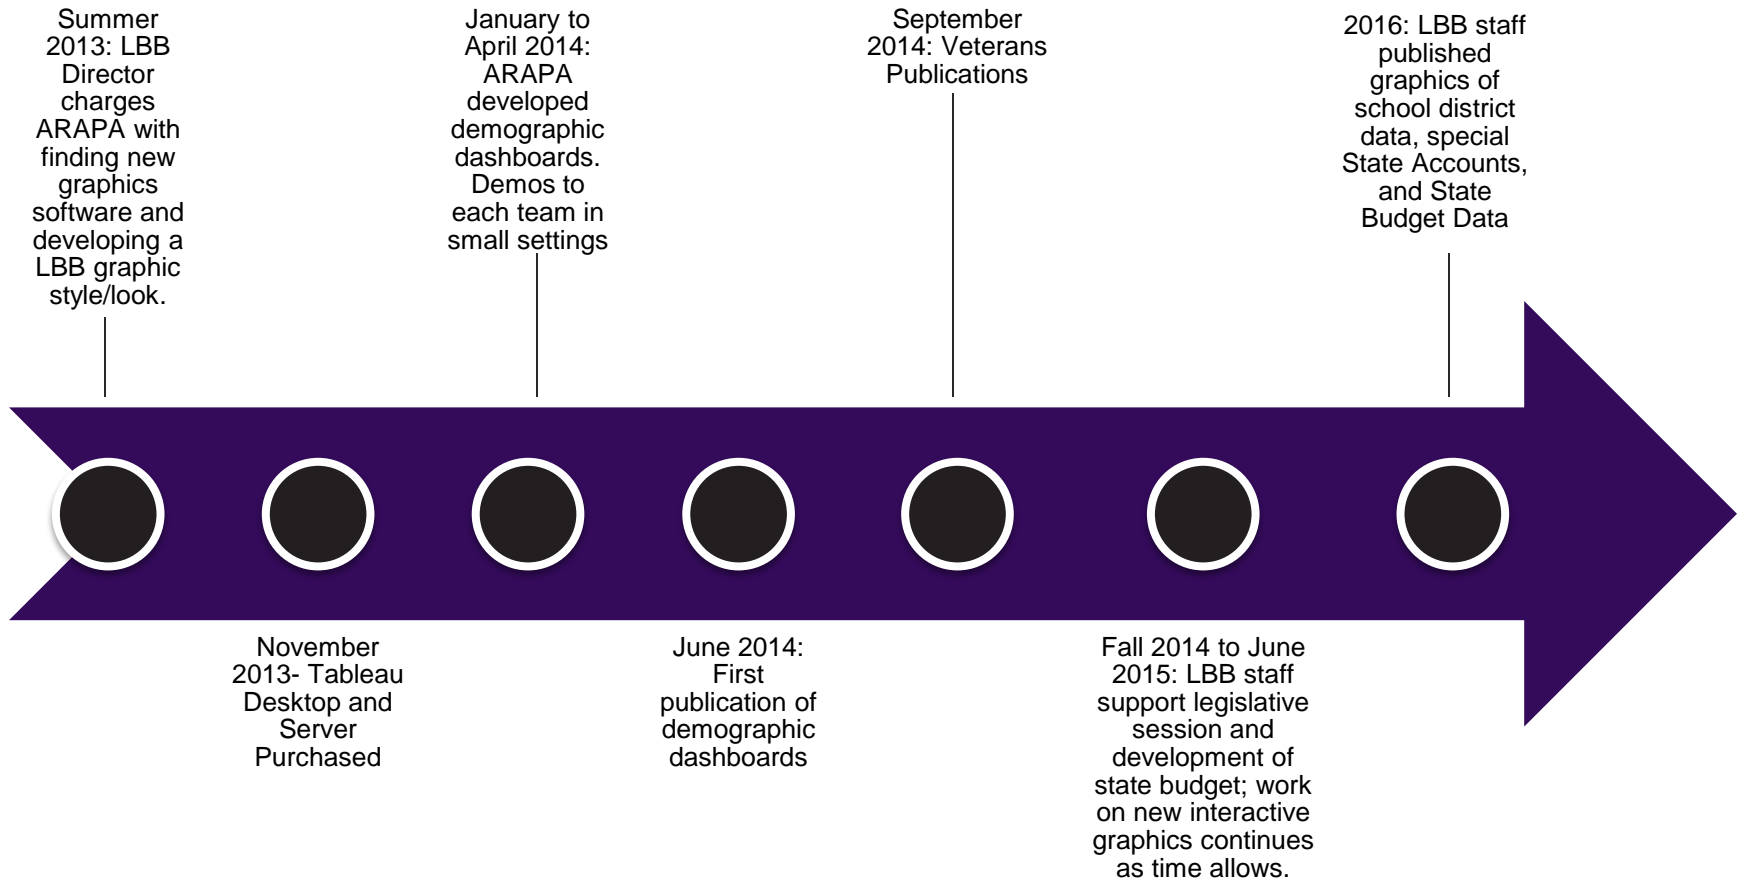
Summer 2013: LBB Director charges ARAPA with finding new graphics software and developing a LBB graphic style/look.

November 2013- Tableau Desktop and Server Purchased

January to April 2014: ARAPA developed demographic dashboards. Demos to each team in small settings

June 2014: First publication of demographic dashboards

September 2014: Veterans Publications

Fall 2014 to June 2015: LBB staff support legislative session and development of state budget; work on new interactive graphics continues as time allows.

2016: LBB staff published graphics of school district data, special State Accounts, and State Budget Data